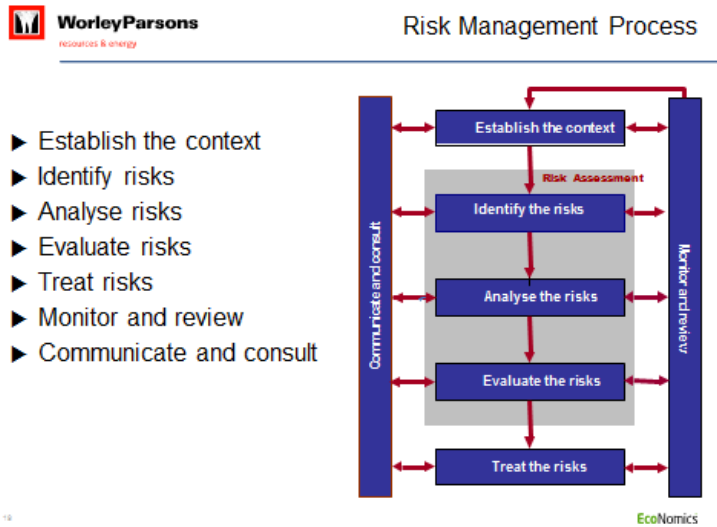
WorleyParsons
resources & energy

Risk Management Process

▶ Establish the context
▶ Identify risks
▶ Analyse risks
▶ Evaluate risks
▶ Treat risks
▶ Monitor and review
▶ Communicate and consult

Communicate and consult

Establish the context

Risk Assessment

Identify the risks

Analyse the risks

Evaluate the risks

Treat the risks

Monitor and review

19

EcoNomics